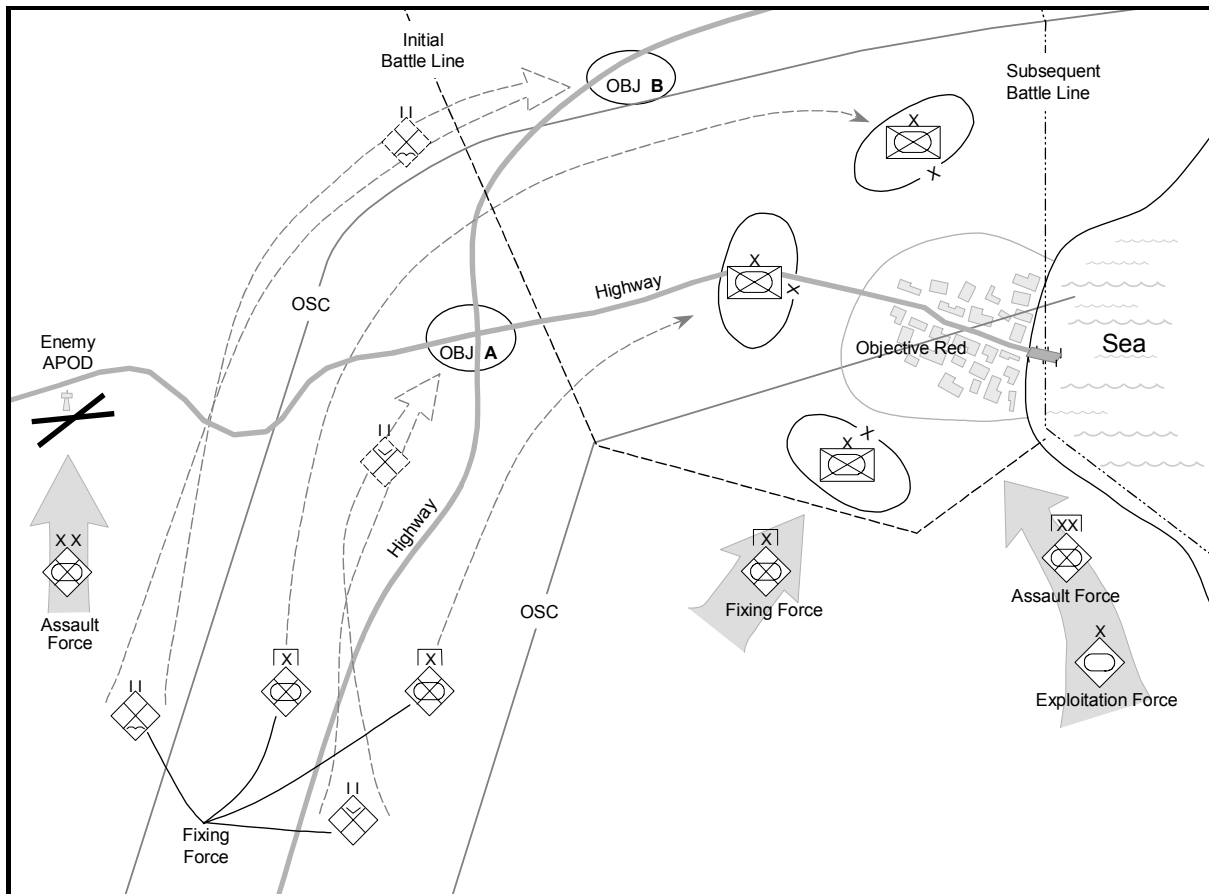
Initial Battle Line

OBJ B

Subsequent Battle Line

II

X

X

OSC

Highway

X

X

Enemy APOD

OBJ A

Objective Red

Sea

II

X

X

XX

Highway

X

XX

Assault Force

Fixing Force

OSC

Assault Force

X

X

X

II

Exploitation Force

II

Fixing Force